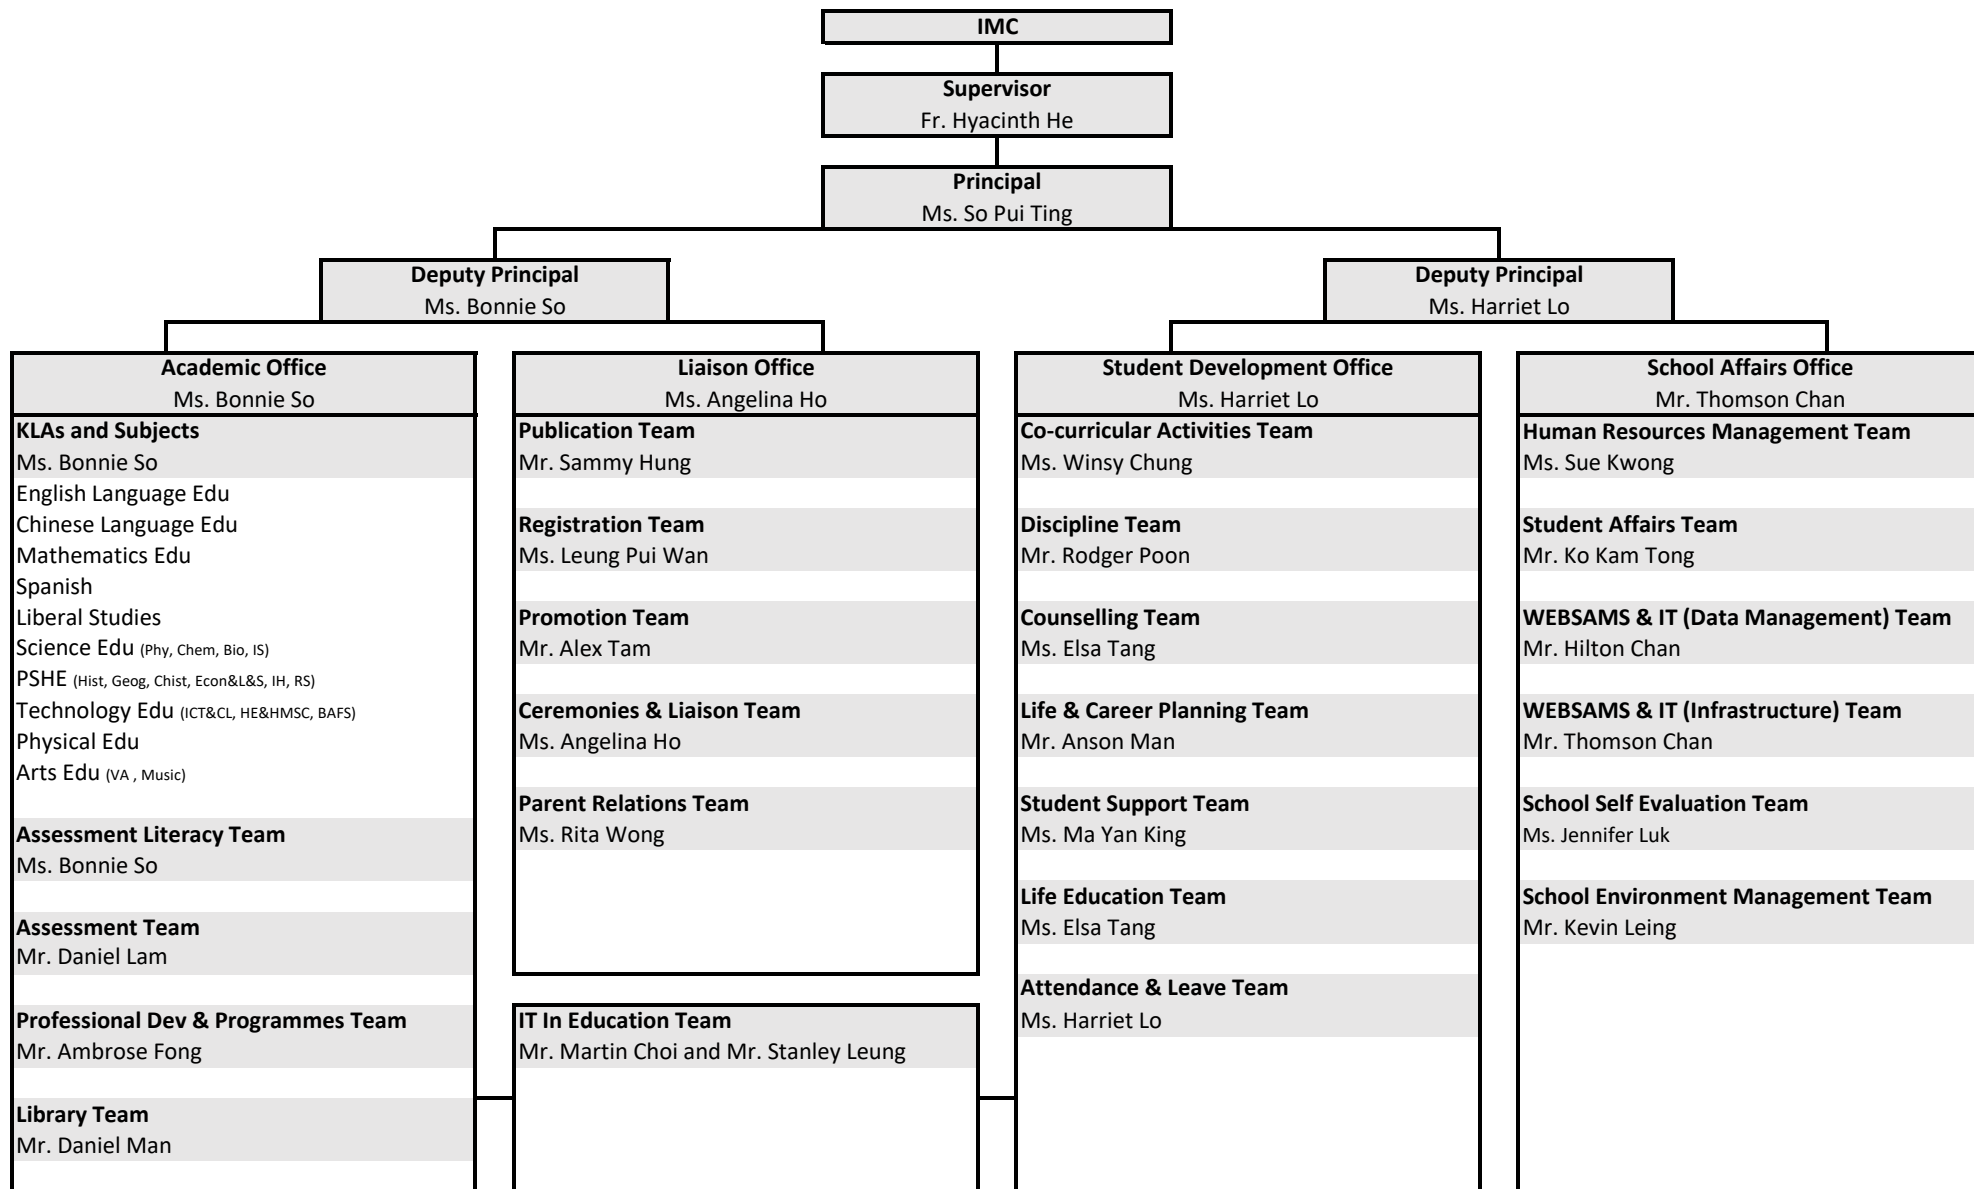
IMC

Supervisor
Fr. Hyacinth He

Principal
Ms. So Pui Ting

Deputy Principal
Ms. Bonnie So

Deputy Principal
Ms. Harriet Lo

Academic Office
Ms. Bonnie So

KLAs and Subjects
Ms. Bonnie So
English Language Edu
Chinese Language Edu
Mathematics Edu
Spanish
Liberal Studies
Science Edu (Phy, Chem, Bio, IS)
PSHE (Hist, Geog, Chist, Econ&L&S, IH, RS)
Technology Edu (ICT&CL, HE&HMSC, BAFS)
Physical Edu
Arts Edu (VA , Music)

Assessment Literacy Team
Ms. Bonnie So

Assessment Team
Mr. Daniel Lam

Professional Dev & Programmes Team
Mr. Ambrose Fong

Library Team
Mr. Daniel Man

Liaison Office
Ms. Angelina Ho

Publication Team
Mr. Sammy Hung

Registration Team
Ms. Leung Pui Wan

Promotion Team
Mr. Alex Tam

Ceremonies & Liaison Team
Ms. Angelina Ho

Parent Relations Team
Ms. Rita Wong

IT In Education Team
Mr. Martin Choi and Mr. Stanley Leung

Student Development Office
Ms. Harriet Lo

Co-curricular Activities Team
Ms. Winsy Chung

Discipline Team
Mr. Rodger Poon

Counselling Team
Ms. Elsa Tang

Life & Career Planning Team
Mr. Anson Man

Student Support Team
Ms. Ma Yan King

Life Education Team
Ms. Elsa Tang

Attendance & Leave Team
Ms. Harriet Lo

School Affairs Office
Mr. Thomson Chan

Human Resources Management Team
Ms. Sue Kwong

Student Affairs Team
Mr. Ko Kam Tong

WEBSAMS & IT (Data Management) Team
Mr. Hilton Chan

WEBSAMS & IT (Infrastructure) Team
Mr. Thomson Chan

School Self Evaluation Team
Ms. Jennifer Luk

School Environment Management Team
Mr. Kevin Leing